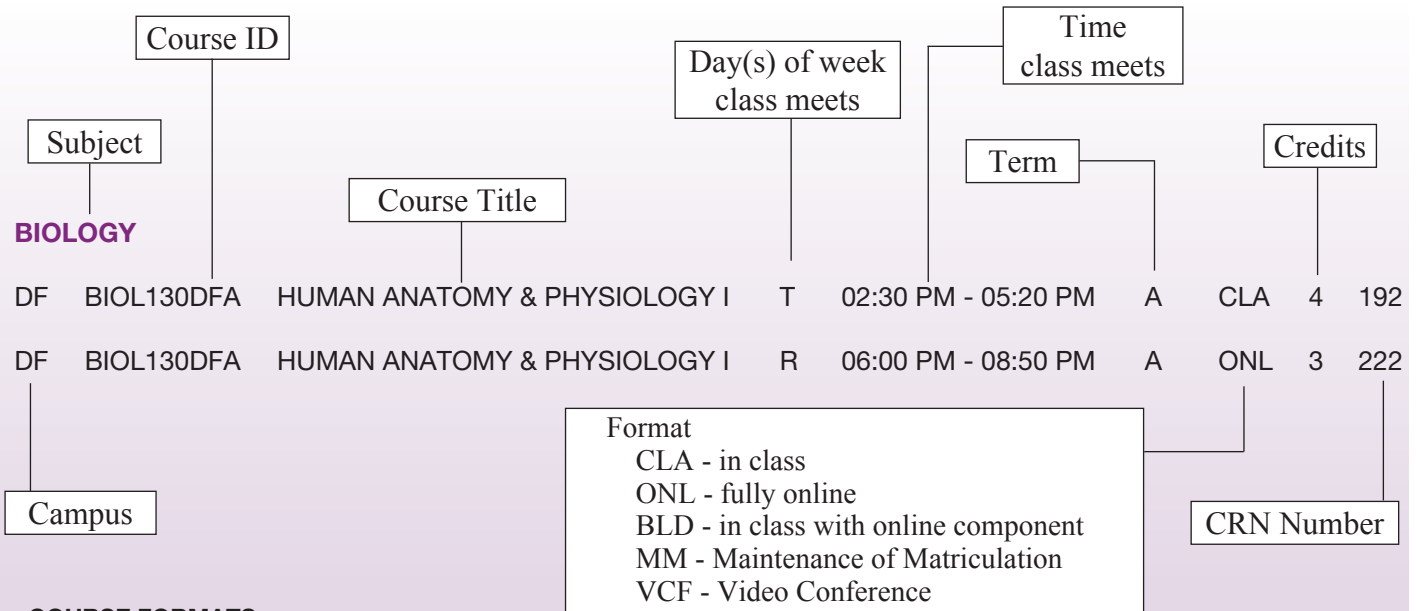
Course ID

Time class meets

Day(s) of week class meets

Subject

Term

Credits

Course Title

BIOLOGY

| | | | | | | | | |
|---|---|---|---|---|---|---|---|---|
| DF | BIOL130DFA | HUMAN ANATOMY & PHYSIOLOGY I | T | 02:30 PM - 05:20 PM | A | CLA | 4 | 192 |
| DF | BIOL130DFA | HUMAN ANATOMY & PHYSIOLOGY I | R | 06:00 PM - 08:50 PM | A | ONL | 3 | 222 |

Format
CLA - in class
ONL - fully online
BLD - in class with online component
MM - Maintenance of Matriculation
VCF - Video Conference

Campus

CRN Number

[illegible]